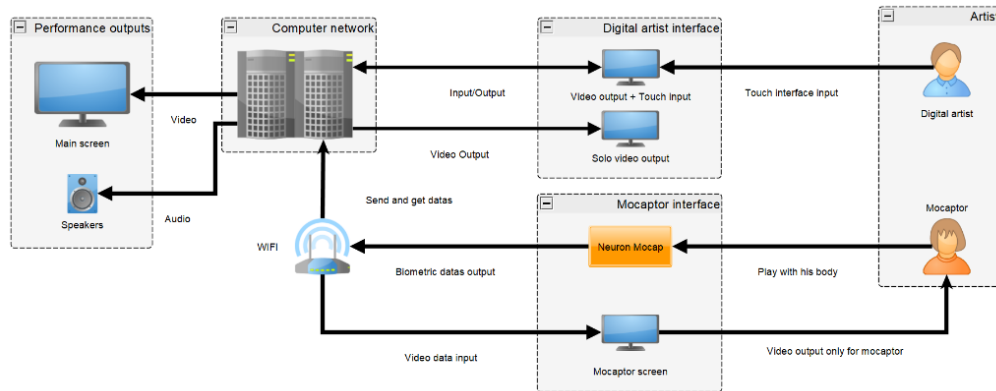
− Performance outputs

Main screen

Speakers

Video

Audio

− Computer network

Input/Output

Video Output

Send and get datas

WIFI

Biometric datas output

Video data input

− Digital artist interface

Video output + Touch input

Solo video output

− Mocaptor interface

Neuron Mocap

Mocaptor screen

Touch interface input

Play with his body

Video output only for mocaptor

− Artis

Digital artist

Mocaptor